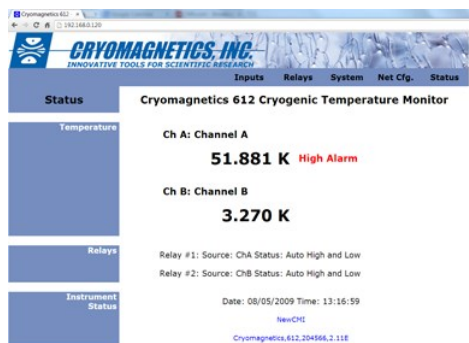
Cryomagnetics 612 ×

192.168.0.120

CRYOMAGNETICS, INC.

INNOVATIVE TOOLS FOR SCIENTIFIC RESEARCH

Inputs Relays System Net Cfg. Status

Status

Cryomagnetics 612 Cryogenic Temperature Monitor

Temperature

Ch A: Channel A

51.881 K High Alarm

Ch B: Channel B

3.270 K

Relays

Relay #1: Source: ChA Status: Auto High and Low

Relay #2: Source: ChB Status: Auto High and Low

Instrument Status

Date: 08/05/2009 Time: 13:16:59

NewCMI

Cryomagnetics,612,204566,2.11E